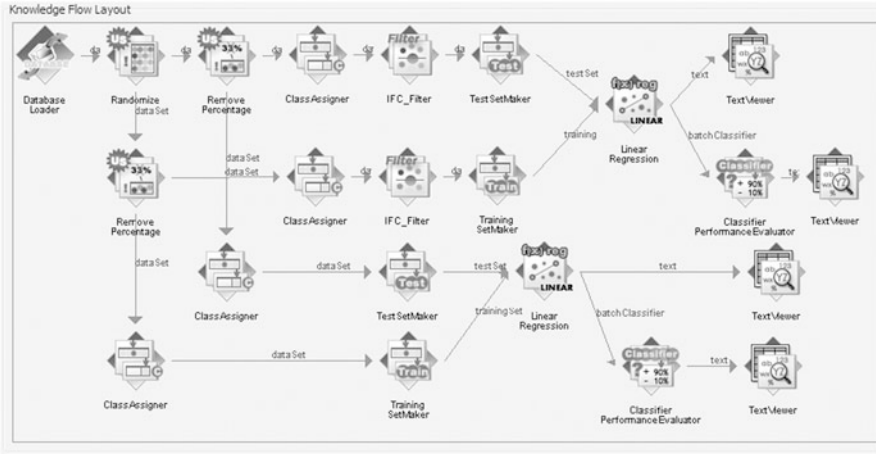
Knowledge Flow Layout

Database Loader

Randomize

Remove Percentage

ClassAssigner

IFC_Filter

TestSetMaker

testSet

Linear Regression

text

TextViewer

batchClassifier

training

dataSet

Remove Percentage

dataSet

dataSet

ClassAssigner

IFC_Filter

Training SetMaker

Classifier Performance Evaluator

TextViewer

dataSet

ClassAssigner

dataSet

TestSetMaker

testSet

Linear Regression

text

TextViewer

trainingSet

batchClassifier

ClassAssigner

dataSet

Training SetMaker

Classifier Performance Evaluator

text

TextViewer